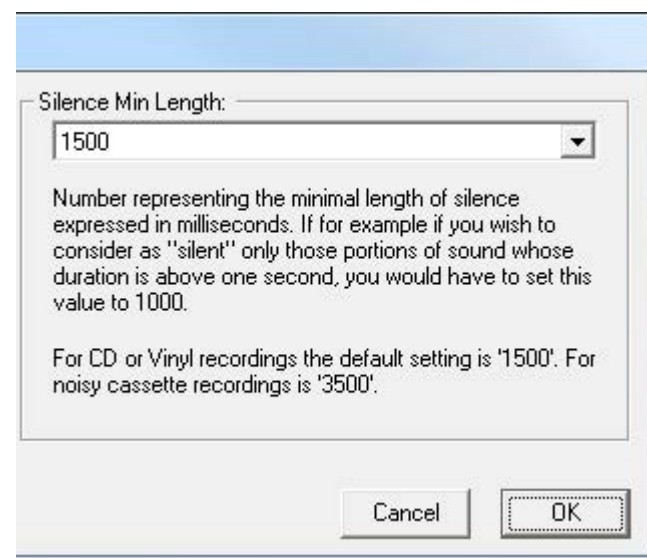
Silence Min Length:

1500

Number representing the minimal length of silence expressed in milliseconds. If for example if you wish to consider as ''silent'' only those portions of sound whose duration is above one second, you would have to set this value to 1000.

For CD or Vinyl recordings the default setting is '1500'. For noisy cassette recordings is '3500'.

Cancel

OK